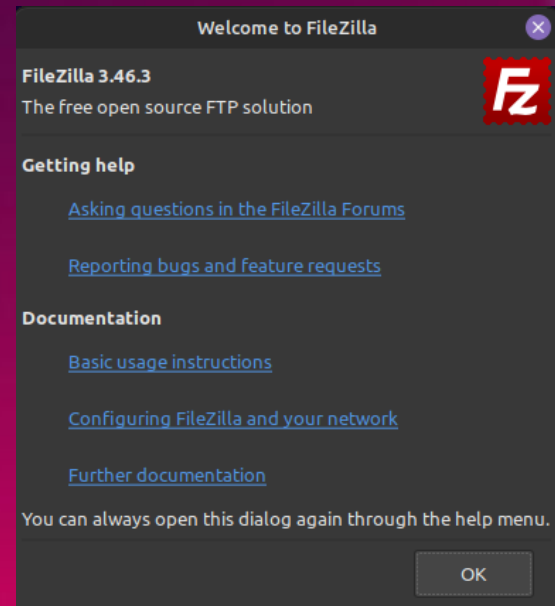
Welcome to FileZilla

FileZilla 3.46.3
The free open source FTP solution

FZ

Getting help

Asking questions in the FileZilla Forums

Reporting bugs and feature requests

Documentation

Basic usage instructions

Configuring FileZilla and your network

Further documentation

You can always open this dialog again through the help menu.

OK